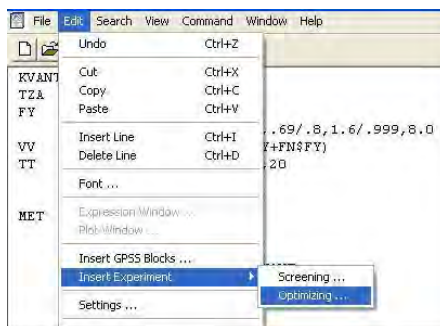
File Edit Search View Command Window Help

Undo Ctrl+Z

Cut Ctrl+X
Copy Ctrl+C
Paste Ctrl+V

Insert Line Ctrl+I
Delete Line Ctrl+D

Font ...

Expression Window ...
Plot Window ...

Insert GPSS Blocks ...
Insert Experiment

Settings ...

Screening ...
Optimizing ...

KVANT
TZA
FY
VV
TT
MET

.69/.8,1.6/.999,8.0
Y+FN$FY)
.20